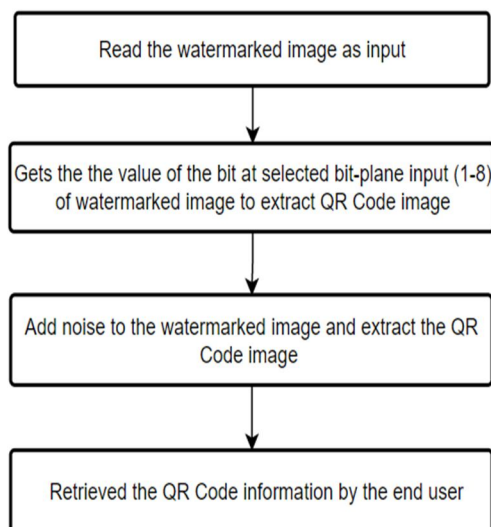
Read the watermarked image as input

Gets the the value of the bit at selected bit-plane input (1-8) of watermarked image to extract QR Code image

Add noise to the watermarked image and extract the QR Code image

Retrieved the QR Code information by the end user